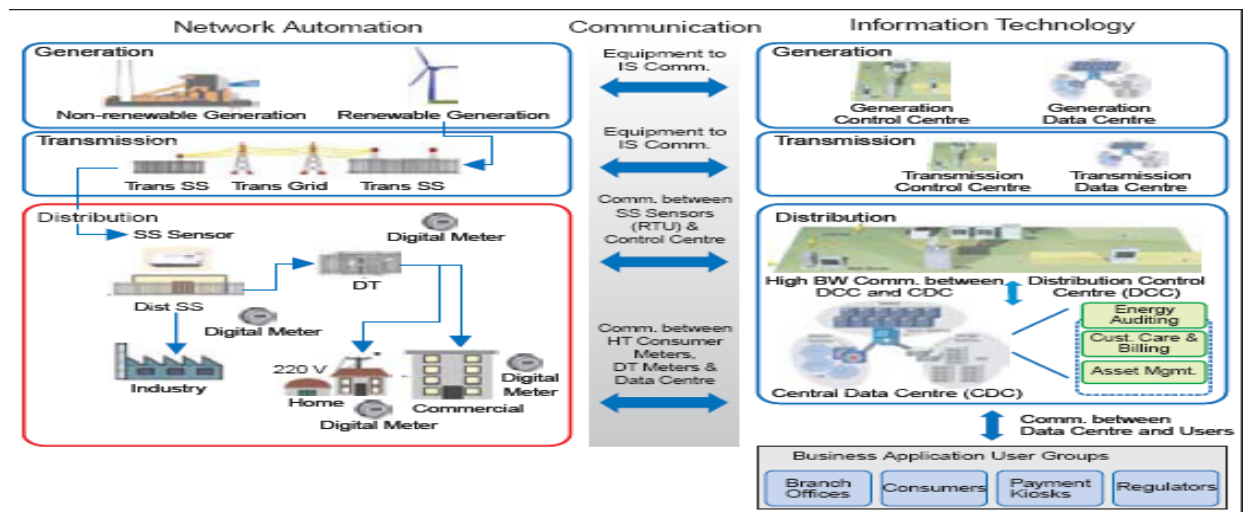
Network Automation

Generation

Non-renewable Generation

Renewable Generation

Transmission

Trans SS

Trans Grid

Trans SS

Distribution

SS Sensor

Digital Meter

Dist SS

DT

Digital Meter

Industry

220 V

Home

Digital Meter

Commercial

Digital Meter

Communication

Equipment to IS Comm.

Equipment to IS Comm.

Comm. between SS Sensors (RTU) & Control Centre

Comm. between HT Consumer Meters, DT Meters & Data Centre

Information Technology

Generation

Generation Control Centre

Generation Data Centre

Transmission

Transmission Control Centre

Transmission Data Centre

Distribution

High BW Comm. between DCC and CDC

Distribution Control Centre (DCC)

Energy Auditing

Cust. Care & Billing

Asset Mgmt.

Central Data Centre (CDC)

Comm. between Data Centre and Users

Business Application User Groups

Branch Offices

Consumers

Payment Kiosks

Regulators